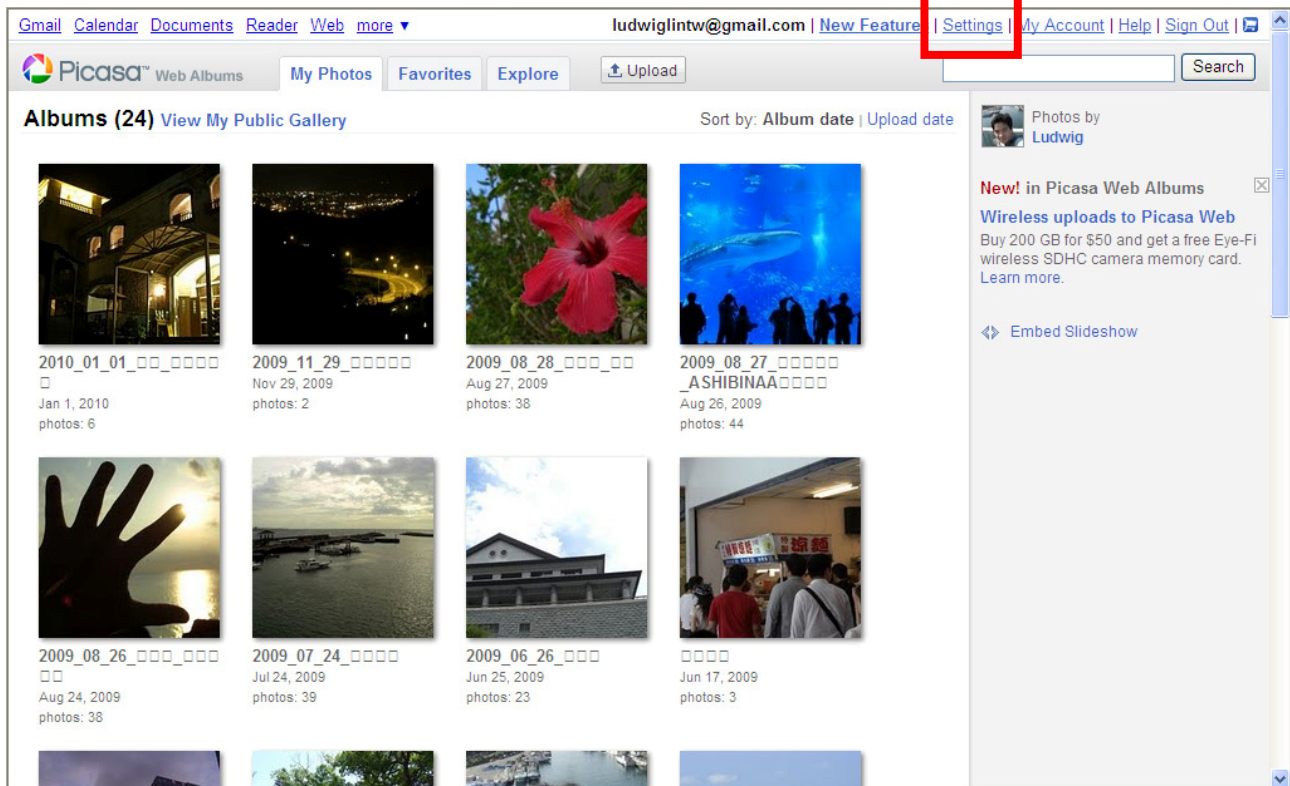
Gmail Calendar Documents Reader Web more ▾ ludwiglintw@gmail.com | New Feature | Settings | My Account | Help | Sign Out |

Picasa™ Web Albums My Photos Favorites Explore Upload Search

Albums (24) View My Public Gallery Sort by: Album date | Upload date

Photos by Ludwig

New! in Picasa Web Albums
Wireless uploads to Picasa Web
Buy 200 GB for $50 and get a free Eye-Fi wireless SDHC camera memory card. Learn more.

Embed Slideshow

2010_01_01_□□_□□□□□
Jan 1, 2010
photos: 6

2009_11_29_□□□□□
Nov 29, 2009
photos: 2

2009_08_28_□□□_□□
Aug 27, 2009
photos: 38

2009_08_27_□□□□□_ASHIBINAA□□□□
Aug 26, 2009
photos: 44

2009_08_26_□□□_□□□□□
Aug 24, 2009
photos: 38

2009_07_24_□□□□
Jul 24, 2009
photos: 39

2009_06_26_□□□
Jun 25, 2009
photos: 23

□□□□
Jun 17, 2009
photos: 3